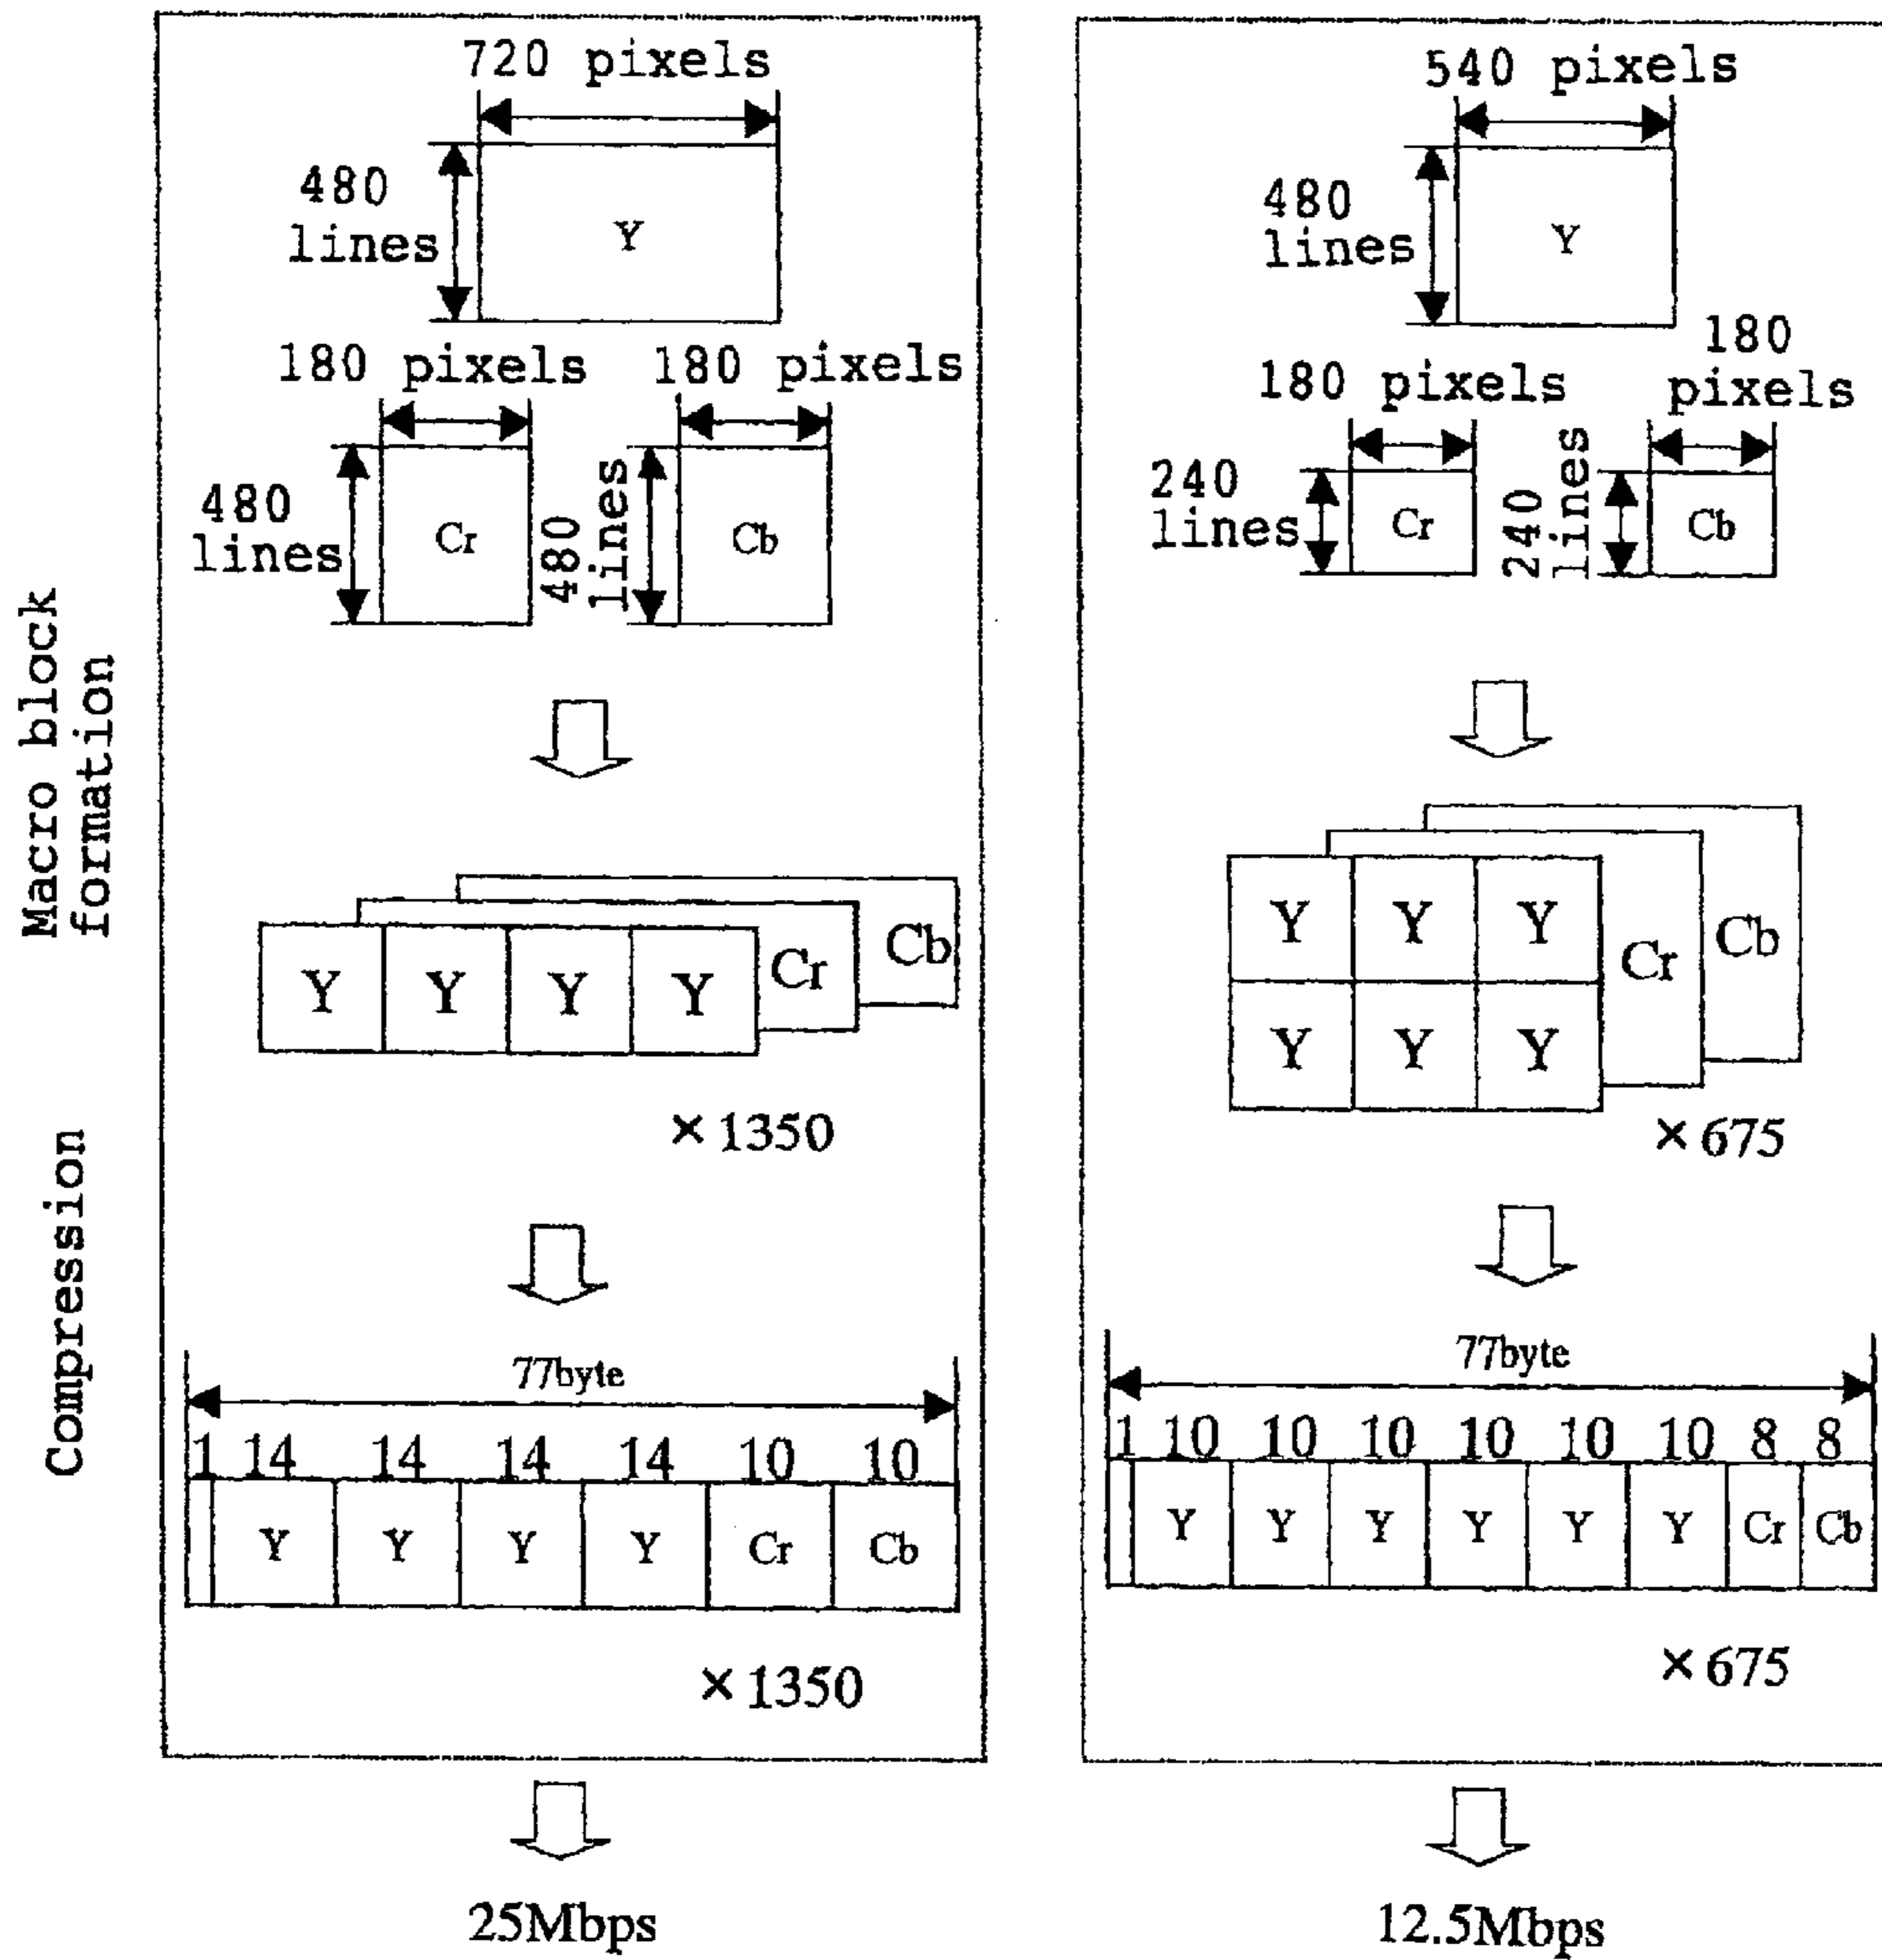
Macro block formation

Compression

720 pixels

480 lines

Y

180 pixels

180 pixels

480 lines

Cr

480 lines

Cb

Y Y Y Y Cr Cb

×1350

77byte

1 14 14 14 14 10 10

Y Y Y Y Cr Cb

×1350

25Mbps

540 pixels

480 lines

Y

180 pixels

180 pixels

240 lines

Cr

240 lines

Cb

Y Y Y
Y Y Y Cr Cb

×675

77byte

1 10 10 10 10 10 10 8 8

Y Y Y Y Y Y Cr Cb

×675

12.5Mbps